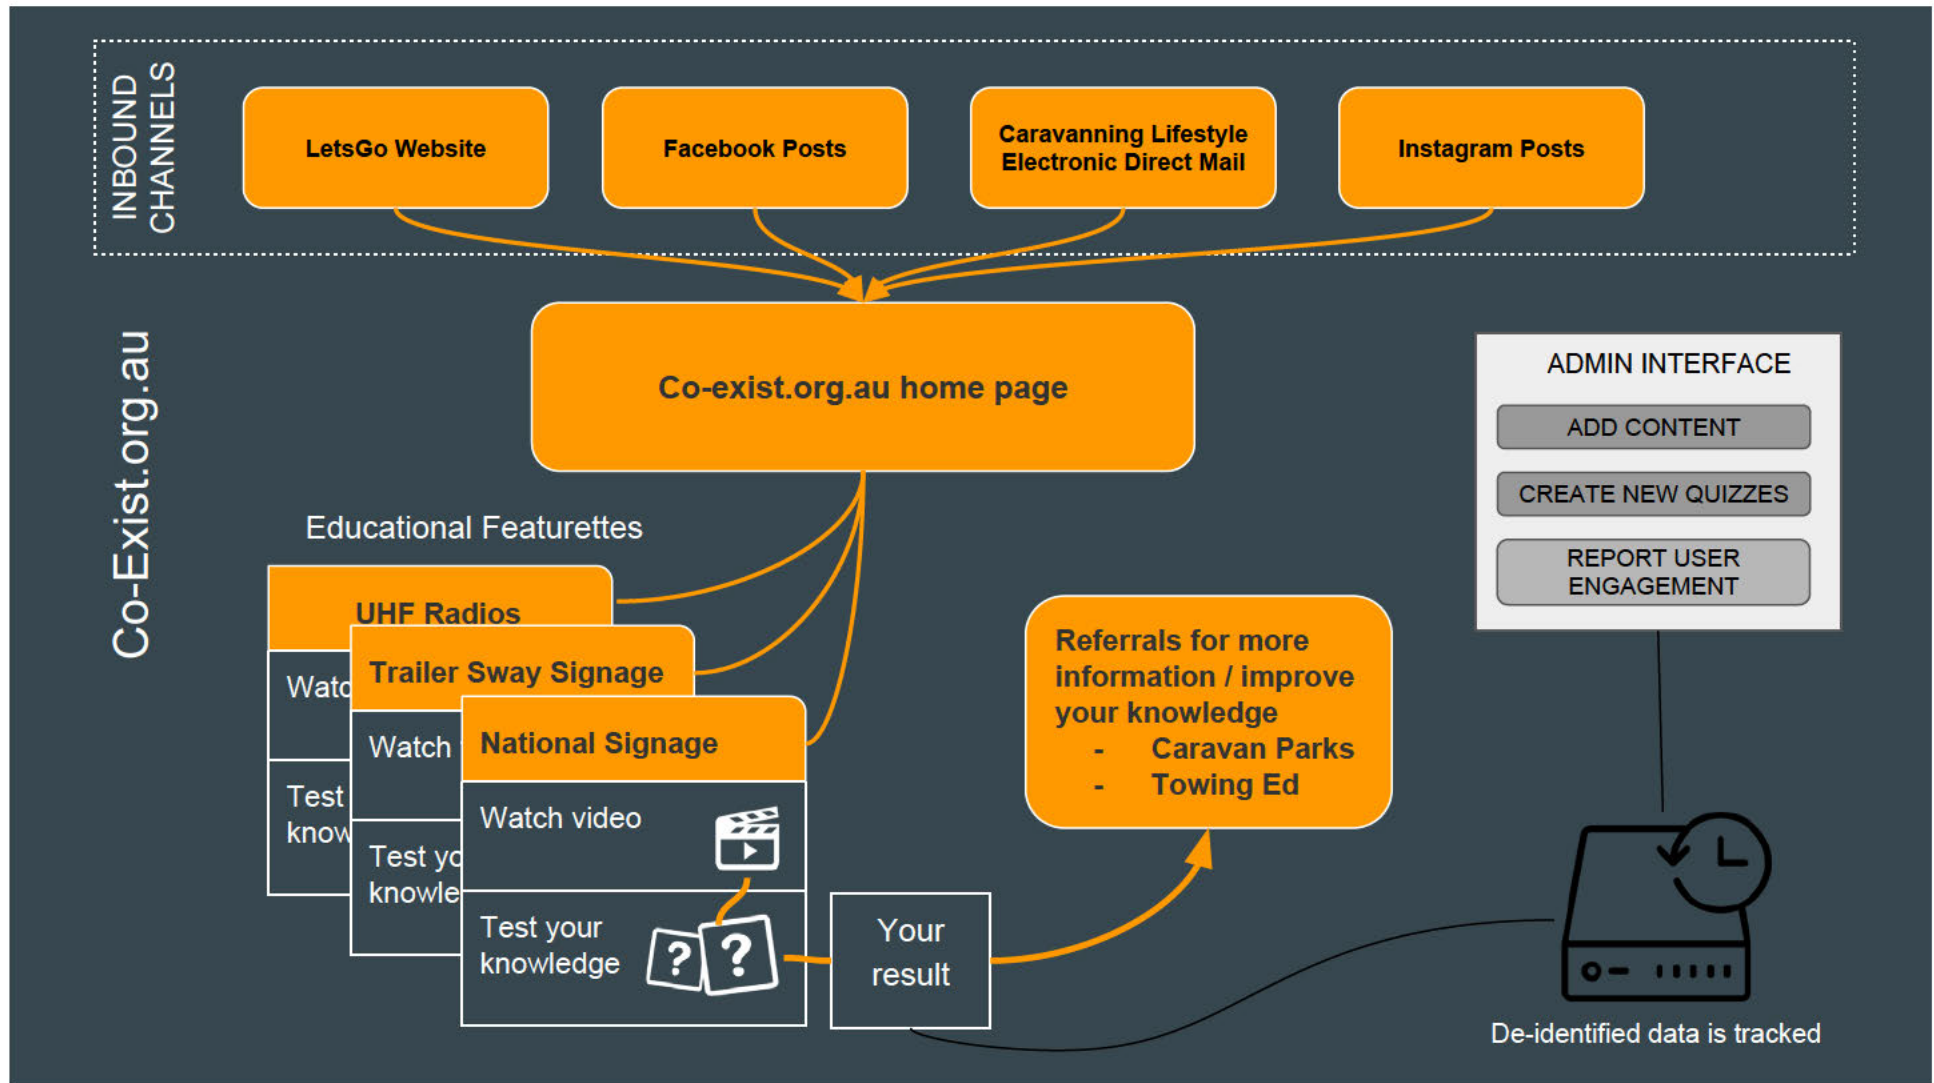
INBOUND CHANNELS

LetsGo Website

Facebook Posts

Caravanning Lifestyle Electronic Direct Mail

Instagram Posts

Co-Exist.org.au

Co-exist.org.au home page

ADMIN INTERFACE

ADD CONTENT

CREATE NEW QUIZZES

REPORT USER ENGAGEMENT

Educational Featurettes

UHF Radios

Watc

Test know

Trailer Sway Signage

Watch

Test yo knowle

National Signage

Watch video

Test your knowledge

Your result

Referrals for more information / improve your knowledge
- Caravan Parks
- Towing Ed

De-identified data is tracked